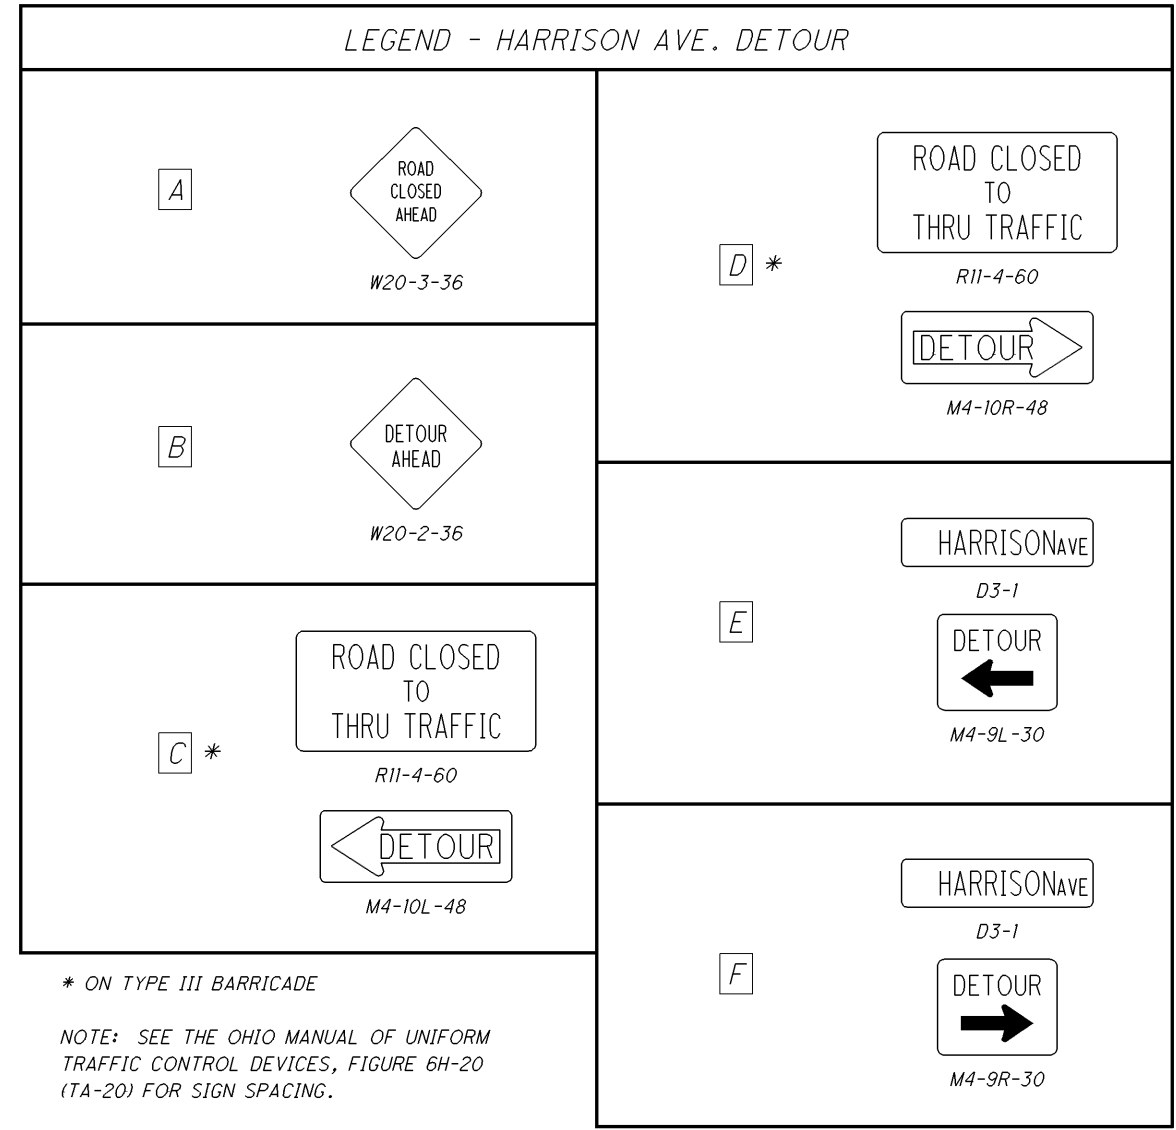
LEGEND - HARRISON AVE. DETOUR

A

ROAD CLOSED AHEAD

W20-3-36

B

DETOUR AHEAD

W20-2-36

C *

ROAD CLOSED TO THRU TRAFFIC

R11-4-60

DETOUR

M4-10L-48

D *

ROAD CLOSED TO THRU TRAFFIC

R11-4-60

DETOUR

M4-10R-48

E

HARRISON AVE

D3-1

DETOUR

M4-9L-30

F

HARRISON AVE

D3-1

DETOUR

M4-9R-30

* ON TYPE III BARRICADE

NOTE: SEE THE OHIO MANUAL OF UNIFORM TRAFFIC CONTROL DEVICES, FIGURE 6H-20 (TA-20) FOR SIGN SPACING.